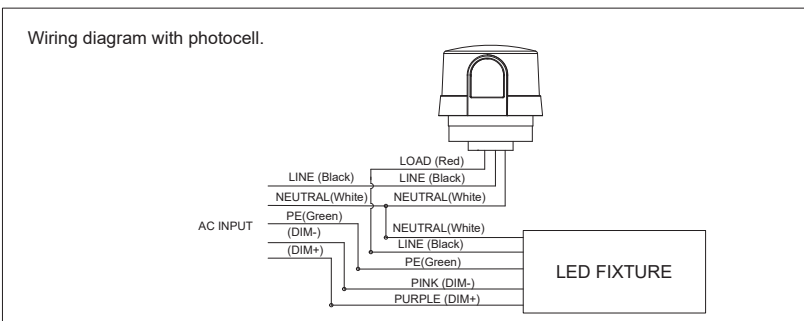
Wiring diagram with photocell.

LOAD (Red)
LINE (Black)
LINE (Black)
NEUTRAL(White)
NEUTRAL(White)
AC INPUT
PE(Green)
(DIM-)
(DIM+)
NEUTRAL(White)
LINE (Black)
PE(Green)
PINK (DIM-)
PURPLE (DIM+)
LED FIXTURE